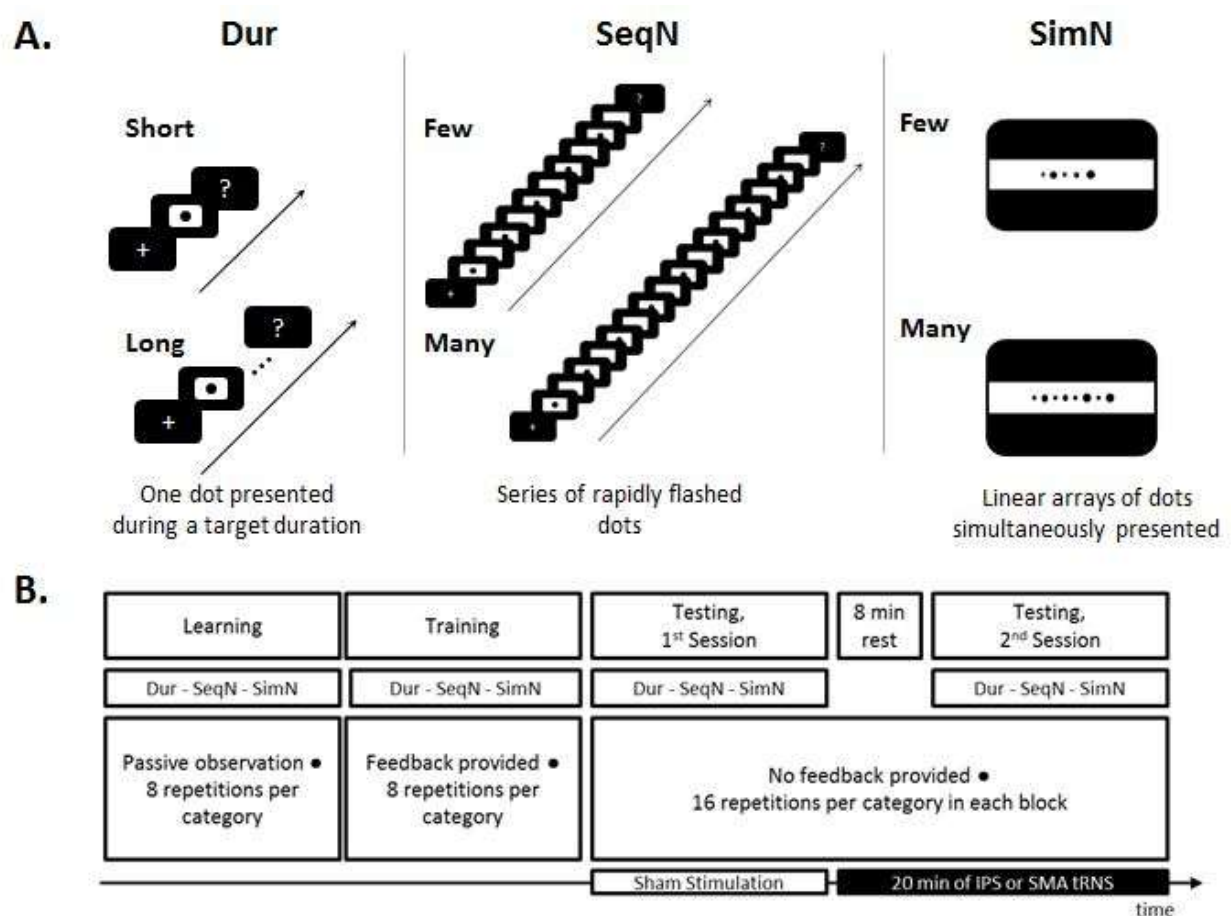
A.

Dur

Short

?

+

Long

?

+

One dot presented during a target duration

SeqN

Few

?

Many

?

Series of rapidly flashed dots

SimN

Few

Many

Linear arrays of dots simultaneously presented

B.

| Learning | Training | Testing, 1st Session | 8 min rest | Testing, 2nd Session |
|---|---|---|---|---|
| Dur - SeqN - SimN | Dur - SeqN - SimN | Dur - SeqN - SimN | | Dur - SeqN - SimN |
| Passive observation ● 8 repetitions per category | Feedback provided ● 8 repetitions per category | No feedback provided ● 16 repetitions per category in each block | | |

Sham Stimulation

20 min of IPS or SMA tRNS

time